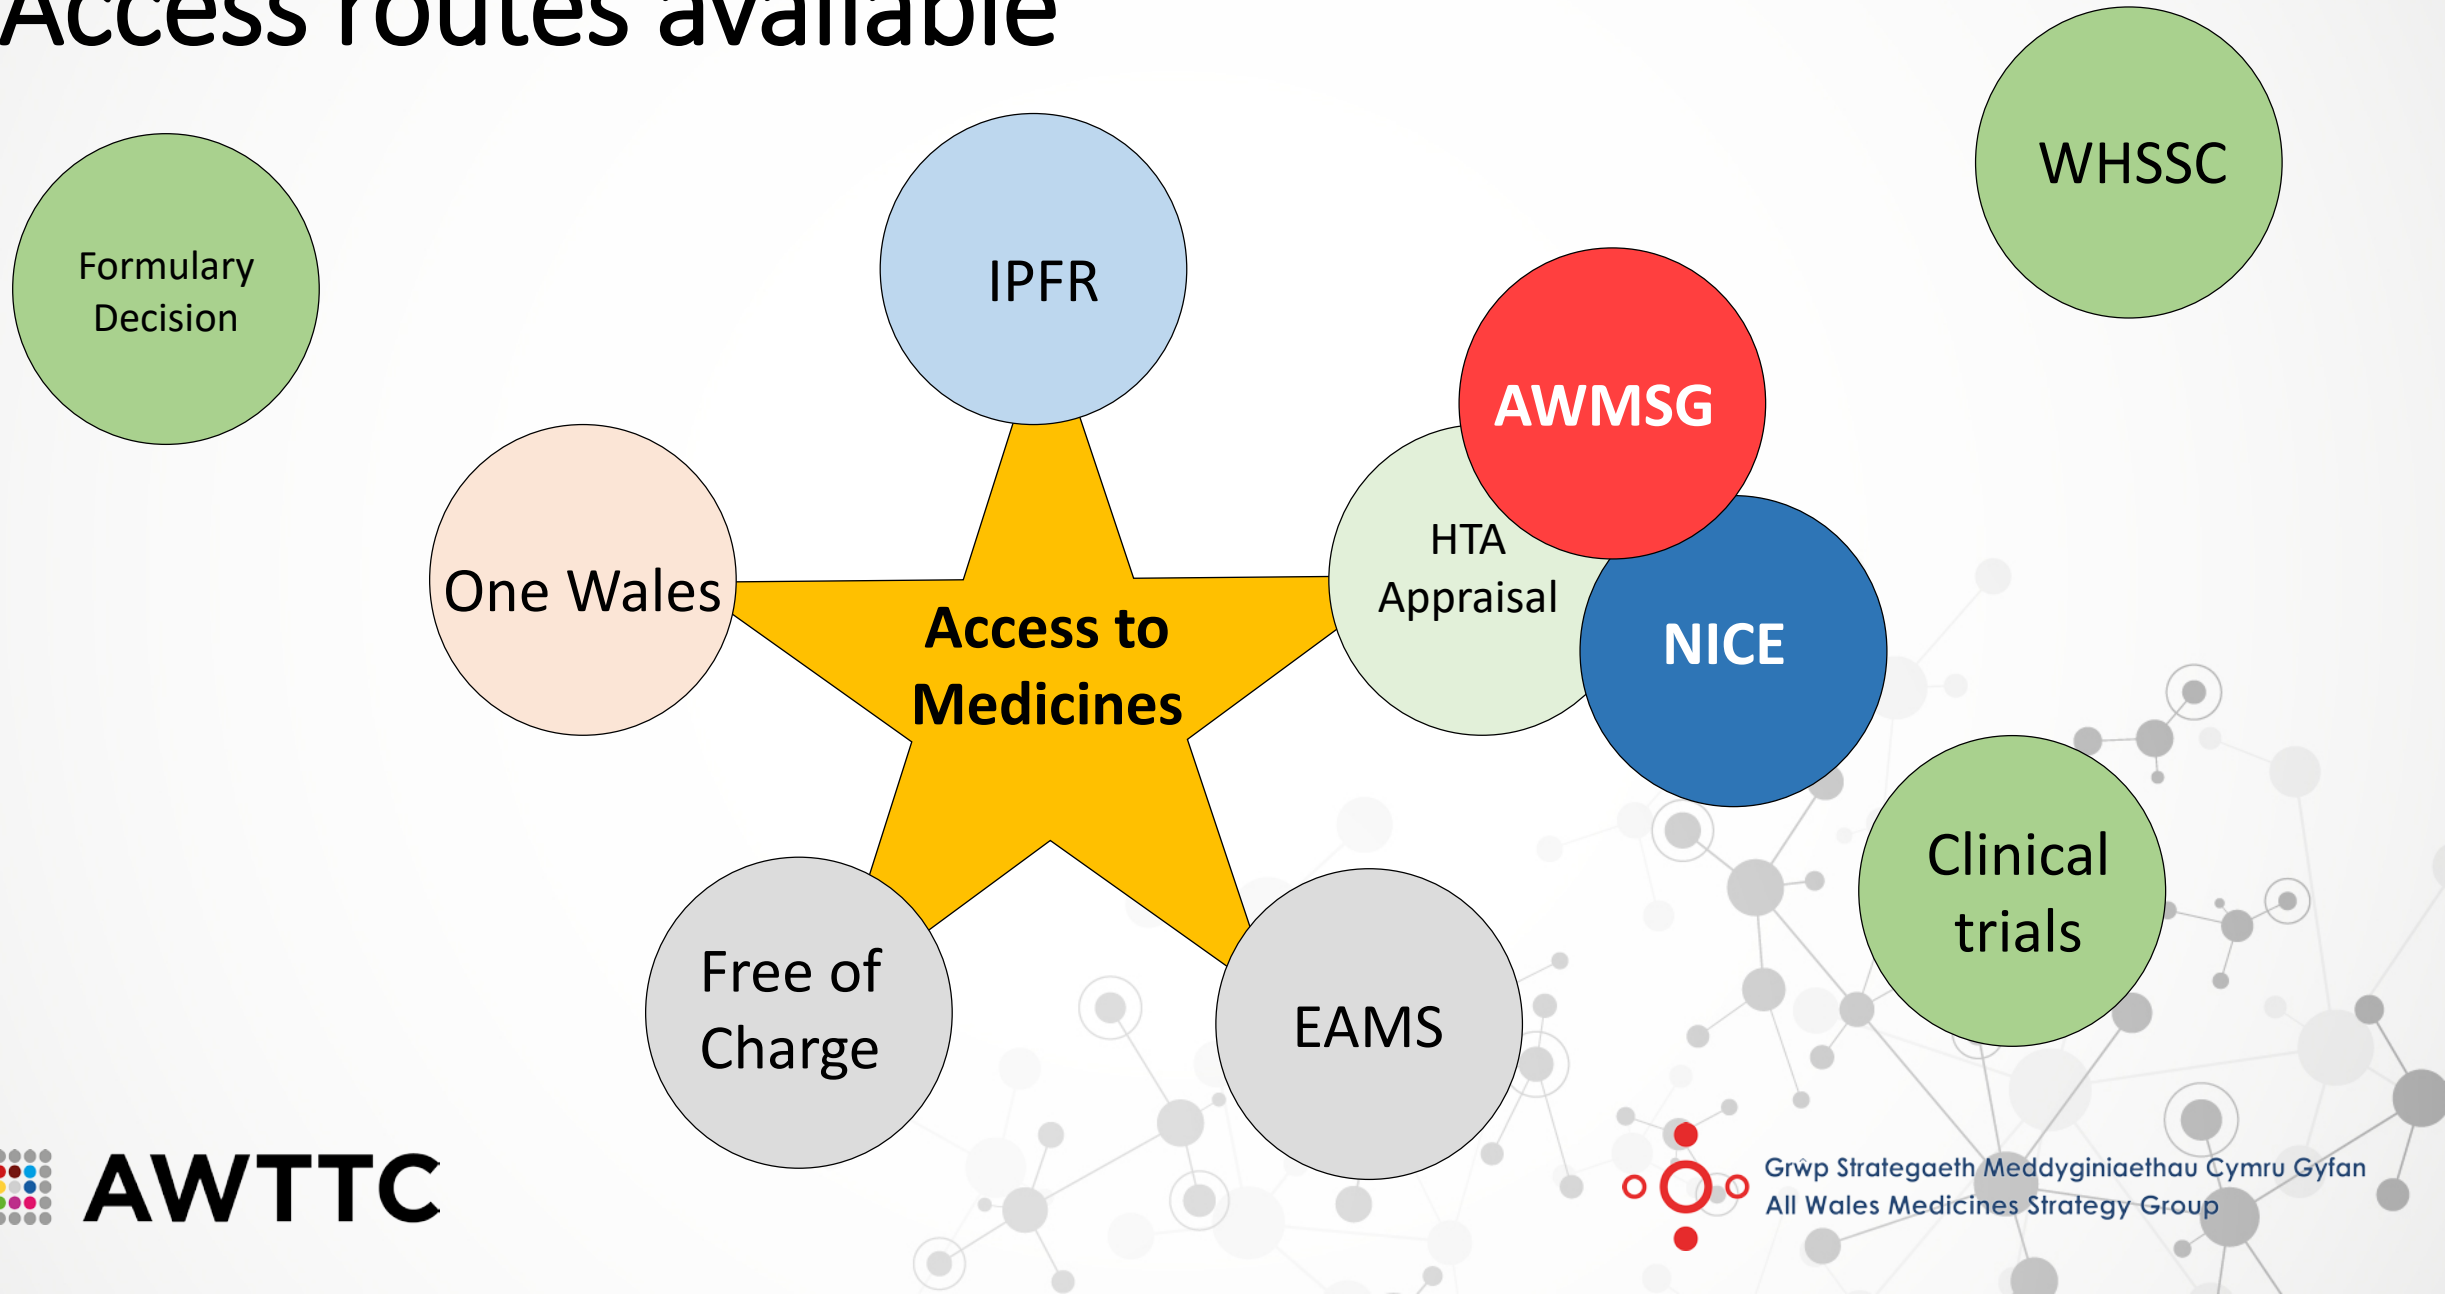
Access routes available

Formulary Decision

IPFR

WHSSC

AWMSG

HTA Appraisal

NICE

One Wales

Access to Medicines

Clinical trials

Free of Charge

EAMS

AWTTC

Grŵp Strategaeth Meddyginiaethau Cymru Gyfan
All Wales Medicines Strategy Group